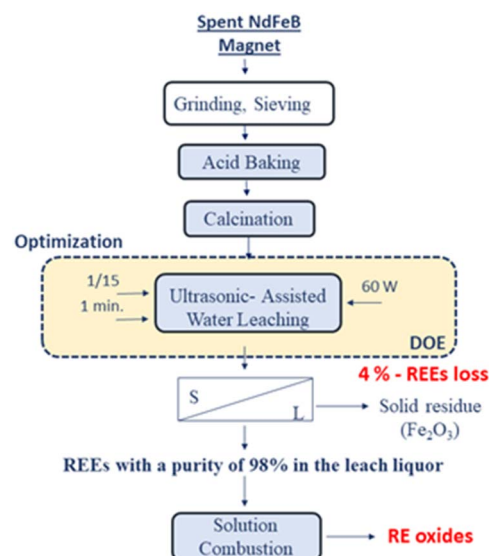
Spent NdFeB Magnet

Grinding, Sieving

Acid Baking

Calcination

Optimization

1/15

1 min.

Ultrasonic- Assisted Water Leaching

60 W

DOE

4 % - REEs loss

S

L

Solid residue ($Fe_2O_3$)

REEs with a purity of 98% in the leach liquor

Solution Combustion

RE oxides